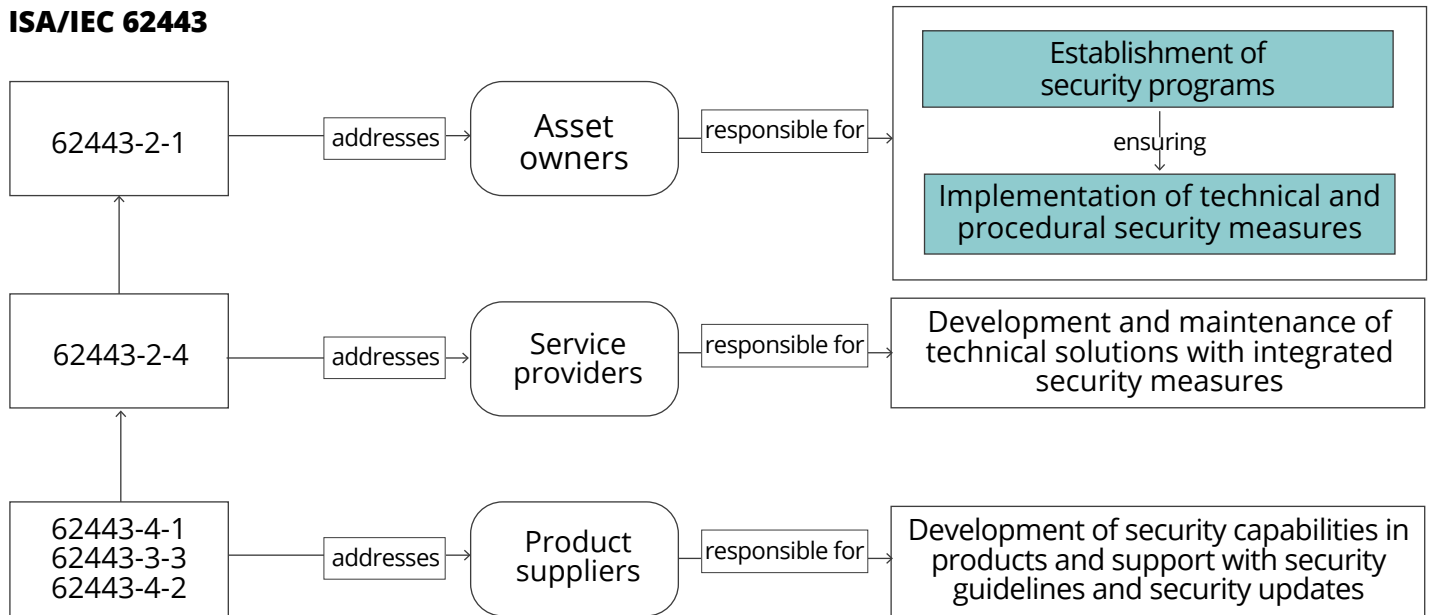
ISA/IEC 62443

62443-2-1

addresses

Asset owners

responsible for

Establishment of security programs

ensuring

Implementation of technical and procedural security measures

62443-2-4

addresses

Service providers

responsible for

Development and maintenance of technical solutions with integrated security measures

62443-4-1
62443-3-3
62443-4-2

addresses

Product suppliers

responsible for

Development of security capabilities in products and support with security guidelines and security updates